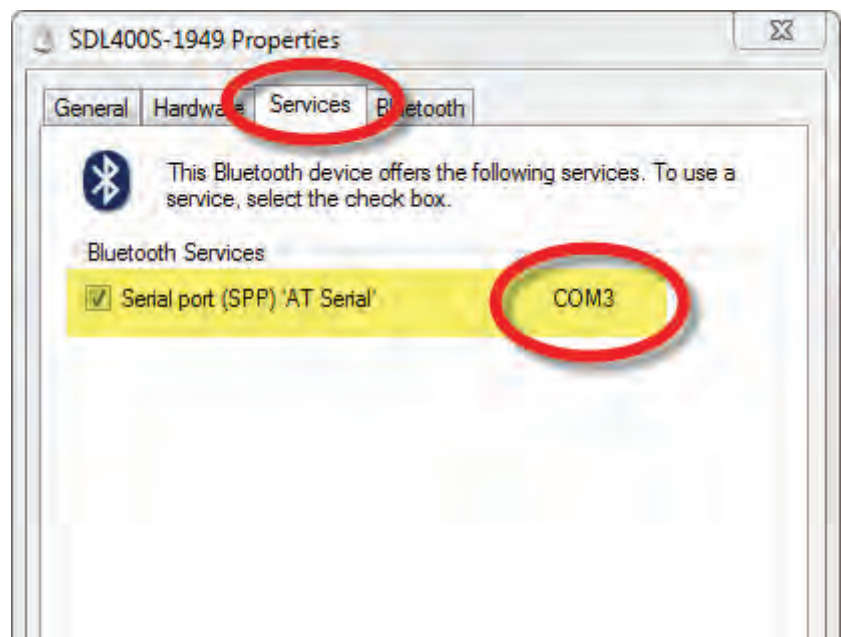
SDL400S-1949 Properties

General Hardware Services Bluetooth

This Bluetooth device offers the following services. To use a service, select the check box.

Bluetooth Services

Serial port (SPP) 'AT Serial' COM3